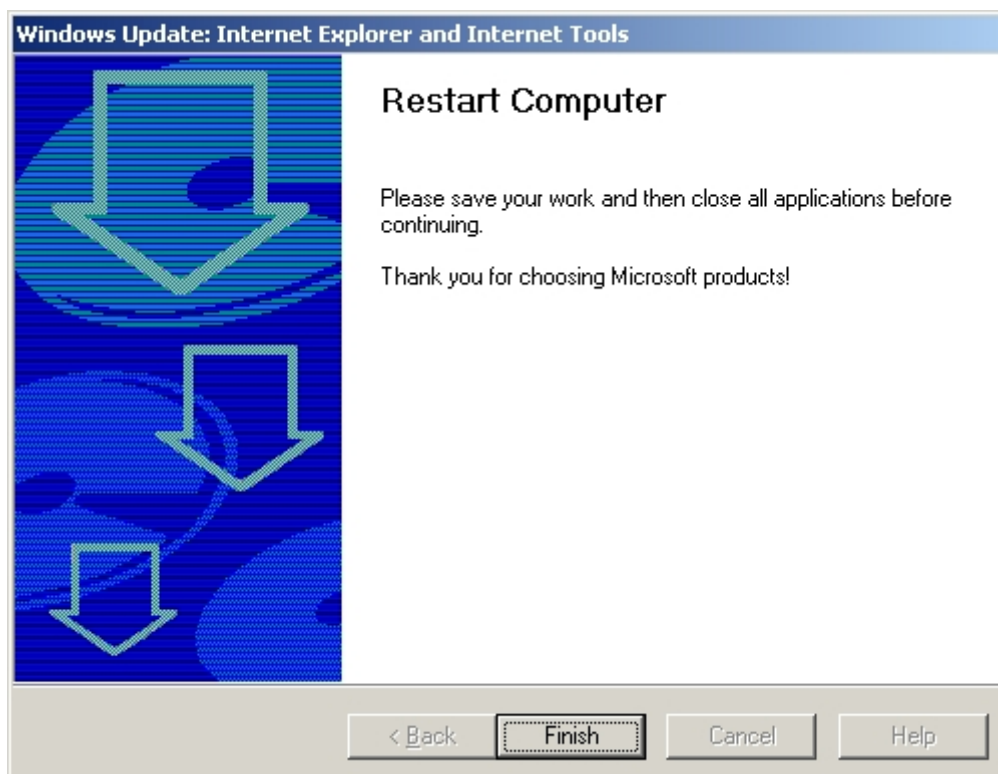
Windows Update: Internet Explorer and Internet Tools

Restart Computer

Please save your work and then close all applications before continuing.

Thank you for choosing Microsoft products!

< Back Finish Cancel Help